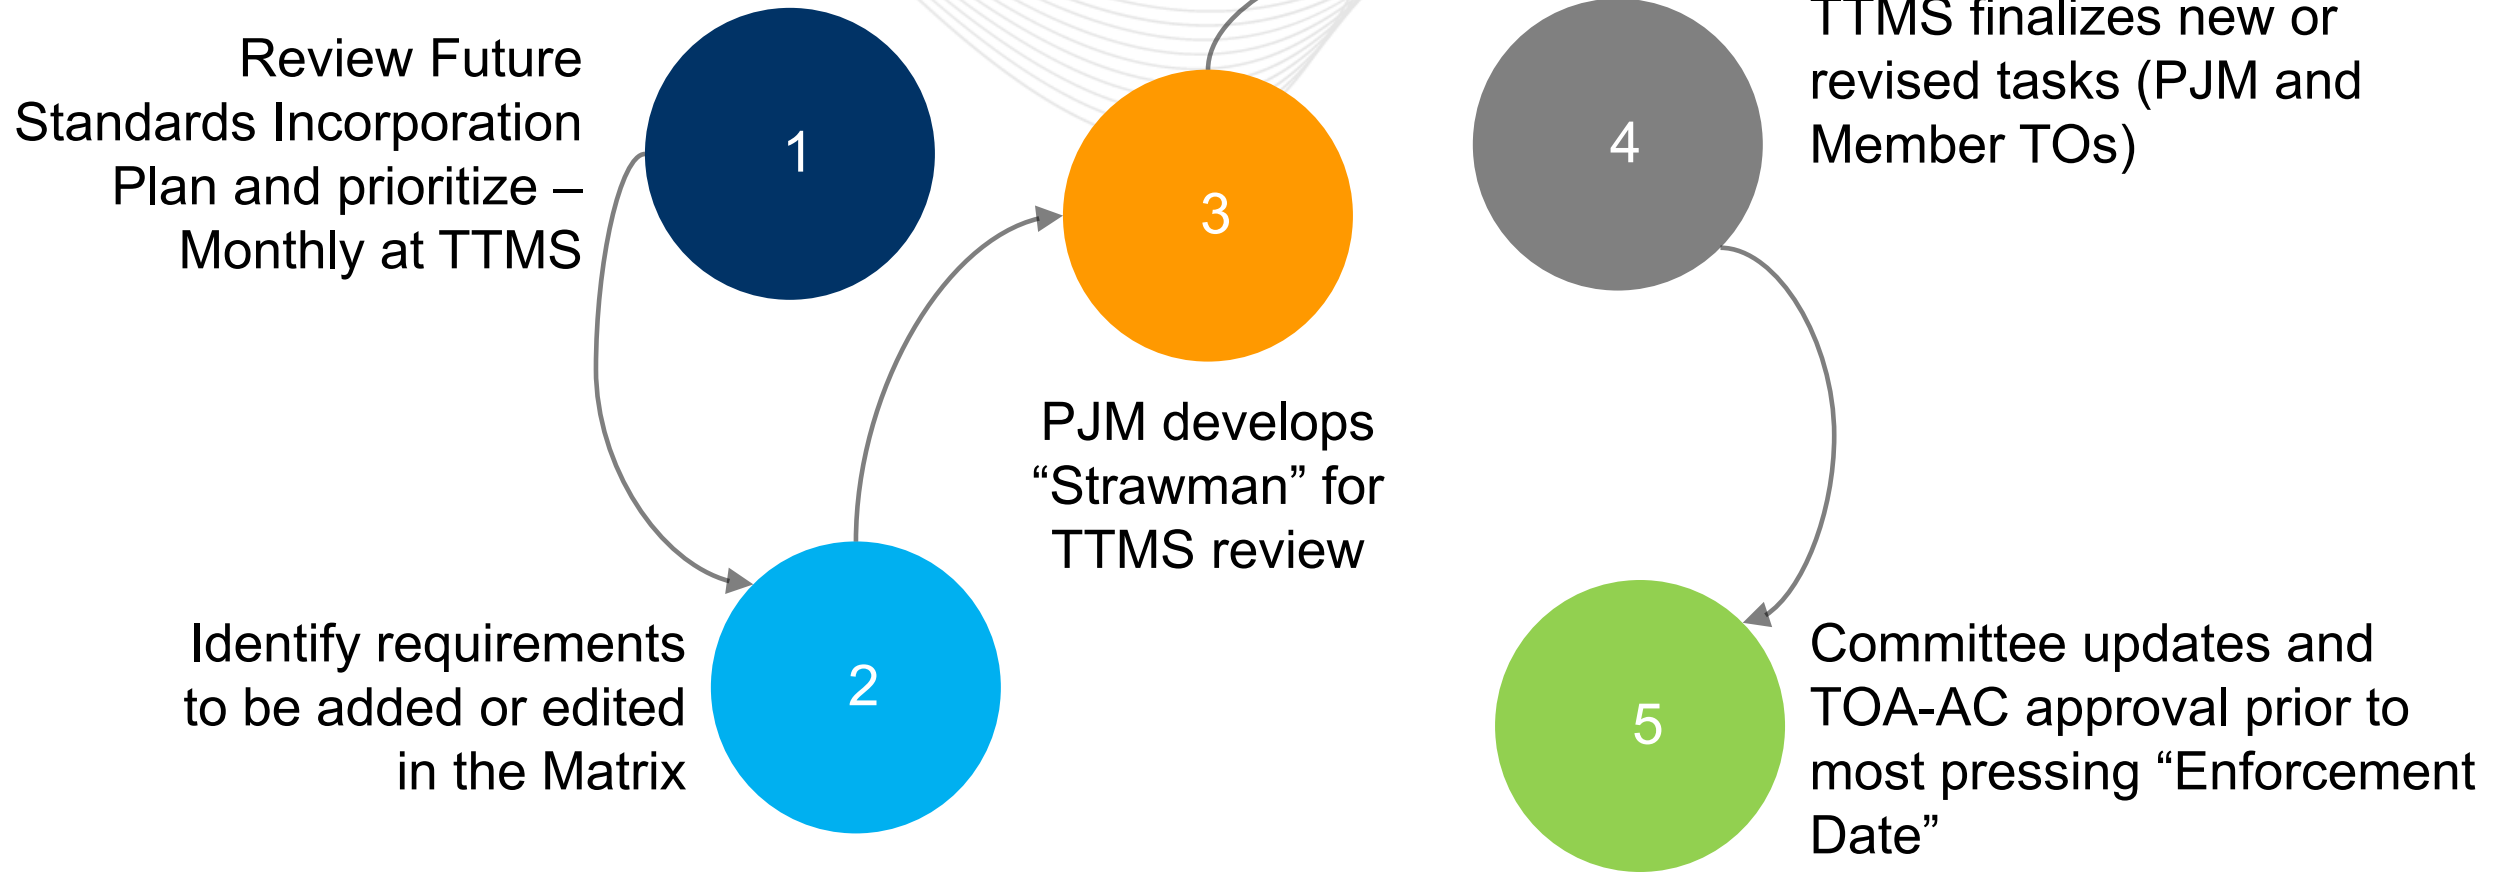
Review Future Standards Incorporation Plan and prioritize – Monthly at TTMS

1

Identify requirements to be added or edited in the Matrix

2

3

PJM develops “Strawman” for TTMS review

4

TTMS finalizes new or revised tasks (PJM and Member TOs)

5

Committee updates and TOA-AC approval prior to most pressing “Enforcement Date”